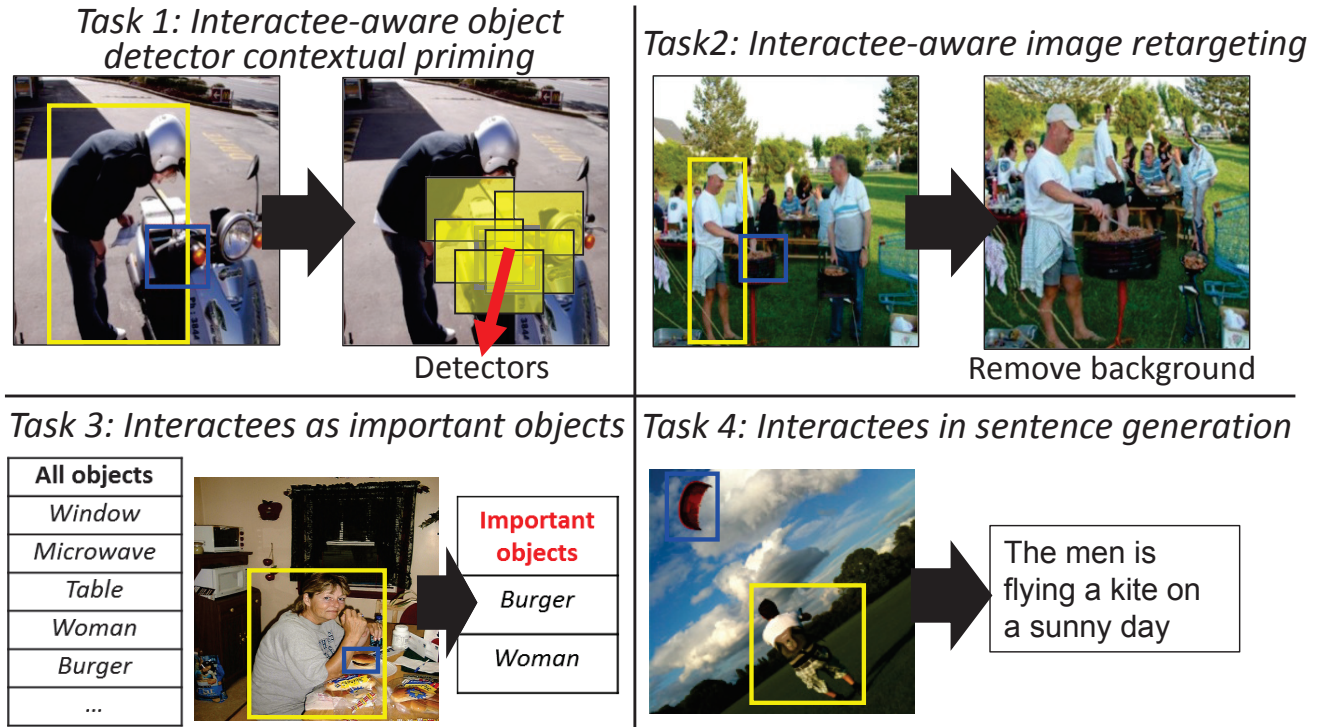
Task 1: Interactee-aware object detector contextual priming

Detectors

Task2: Interactee-aware image retargeting

Remove background

Task 3: Interactees as important objects

| All objects |
|---|
| Window |
| Microwave |
| Table |
| Woman |
| Burger |
| ... |

| Important objects |
|---|
| Burger |
| Woman |

Task 4: Interactees in sentence generation

The men is flying a kite on a sunny day